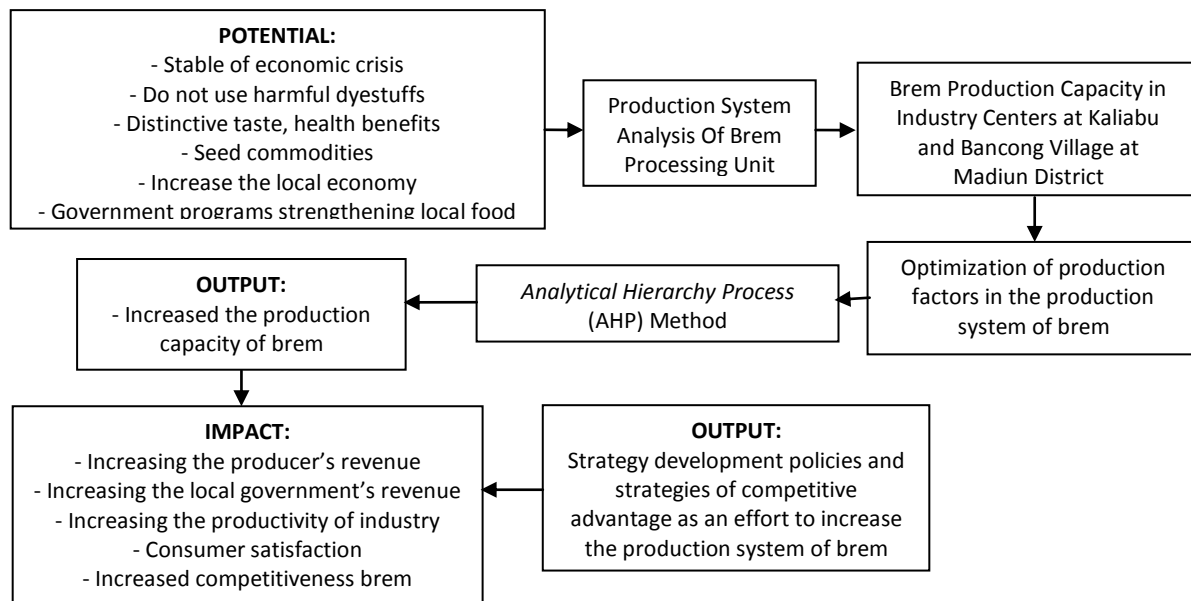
POTENTIAL:
- Stable of economic crisis
- Do not use harmful dyestuffs
- Distinctive taste, health benefits
- Seed commodities
- Increase the local economy
- Government programs strengthening local food

Production System Analysis Of Brem Processing Unit

Brem Production Capacity in Industry Centers at Kaliabu and Bancong Village at Madiun District

Optimization of production factors in the production system of brem

Analytical Hierarchy Process (AHP) Method

OUTPUT:
- Increased the production capacity of brem

IMPACT:
- Increasing the producer's revenue
- Increasing the local government's revenue
- Increasing the productivity of industry
- Consumer satisfaction
- Increased competitiveness brem

OUTPUT:
Strategy development policies and strategies of competitive advantage as an effort to increase the production system of brem